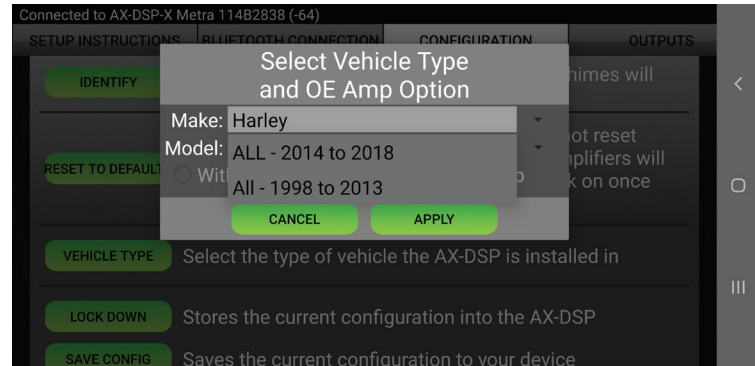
Connected to AX-DSP-X Metra 114B2838 (-64)

SETUP INSTRUCTIONS | BLUETOOTH CONNECTION | CONFIGURATION | OUTPUTS

IDENTIFY

himes will

RESET TO DEFAULT

ot reset
nplifiers will
k on once

Wit

Select Vehicle Type and OE Amp Option

Make: Harley

Model: ALL - 2014 to 2018

All - 1998 to 2013

CANCEL

APPLY

VEHICLE TYPE Select the type of vehicle the AX-DSP is installed in

LOCK DOWN Stores the current configuration into the AX-DSP

SAVE CONFIG Saves the current configuration to your device